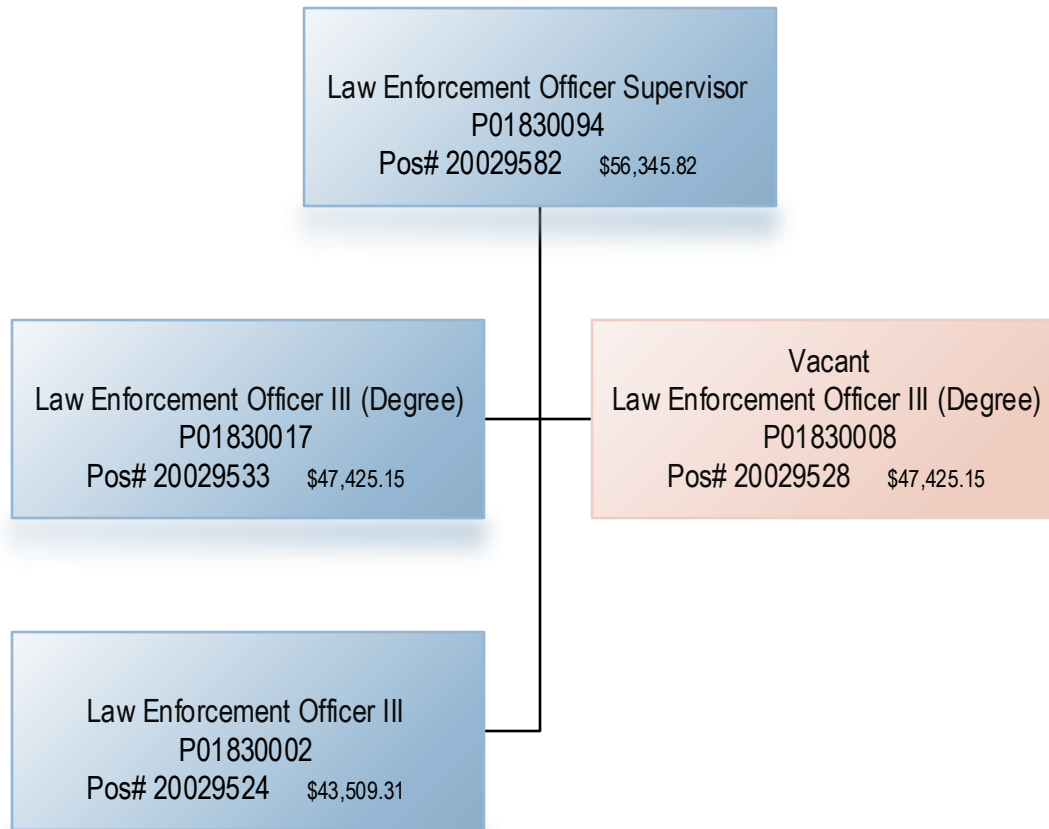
Law Enforcement Officer Supervisor
P01830094
Pos# 20029582 $56,345.82

Law Enforcement Officer III (Degree)
P01830017
Pos# 20029533 $47,425.15

Vacant
Law Enforcement Officer III (Degree)
P01830008
Pos# 20029528 $47,425.15

Law Enforcement Officer III
P01830002
Pos# 20029524 $43,509.31